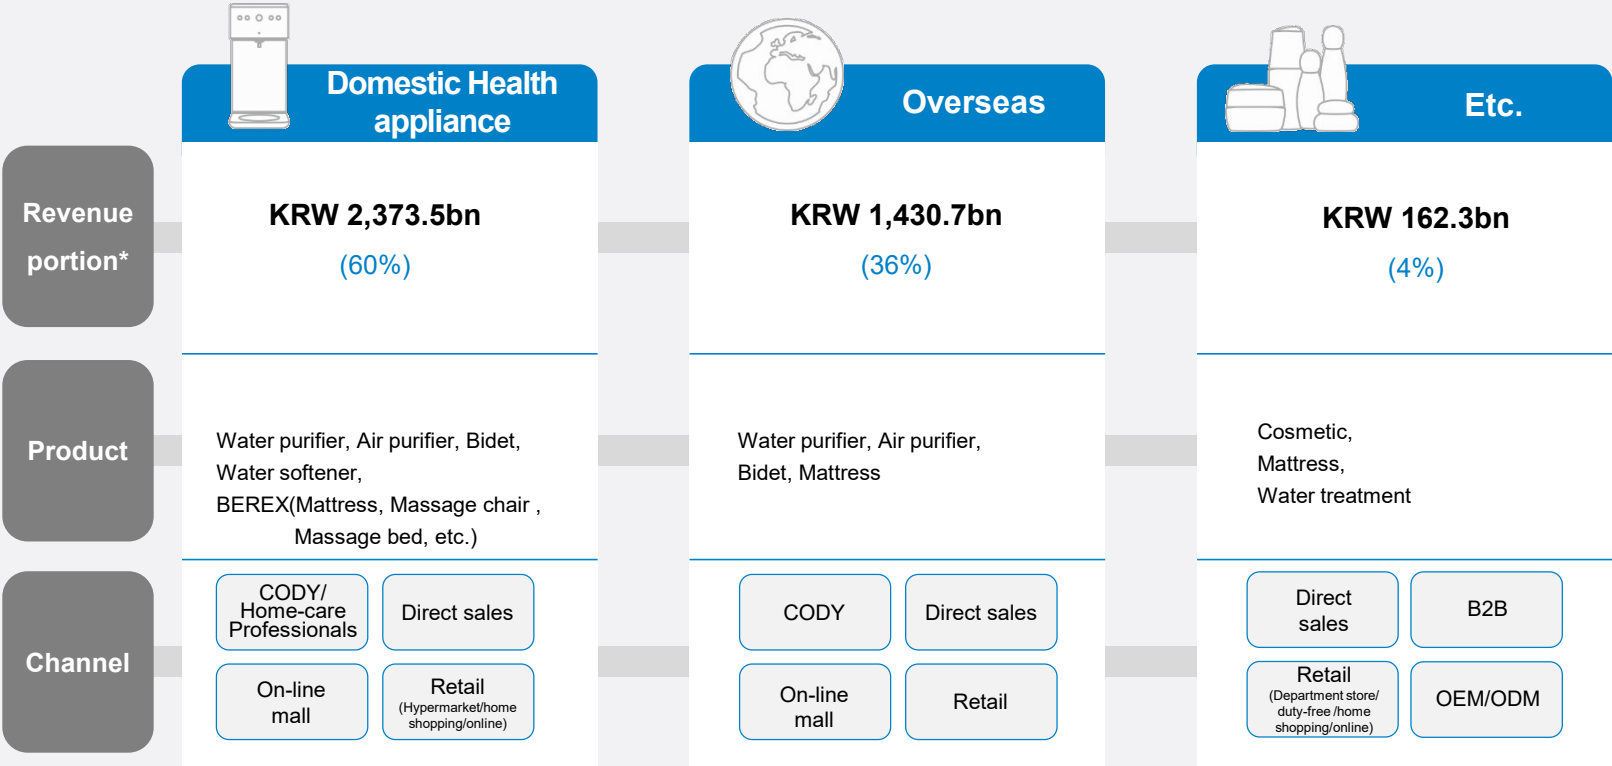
Domestic Health appliance

Overseas

Etc.

Revenue portion*

KRW 2,373.5bn
(60%)

KRW 1,430.7bn
(36%)

KRW 162.3bn
(4%)

Product

Water purifier, Air purifier, Bidet, Water softener, BEREX(Mattress, Massage chair , Massage bed, etc.)

Water purifier, Air purifier, Bidet, Mattress

Cosmetic, Mattress, Water treatment

Channel

CODY/ Home-care Professionals

Direct sales

On-line mall

Retail (Hypermarket/home shopping/online)

CODY

Direct sales

On-line mall

Retail

Direct sales

B2B

Retail (Department store/ duty-free /home shopping/online)

OEM/ODM